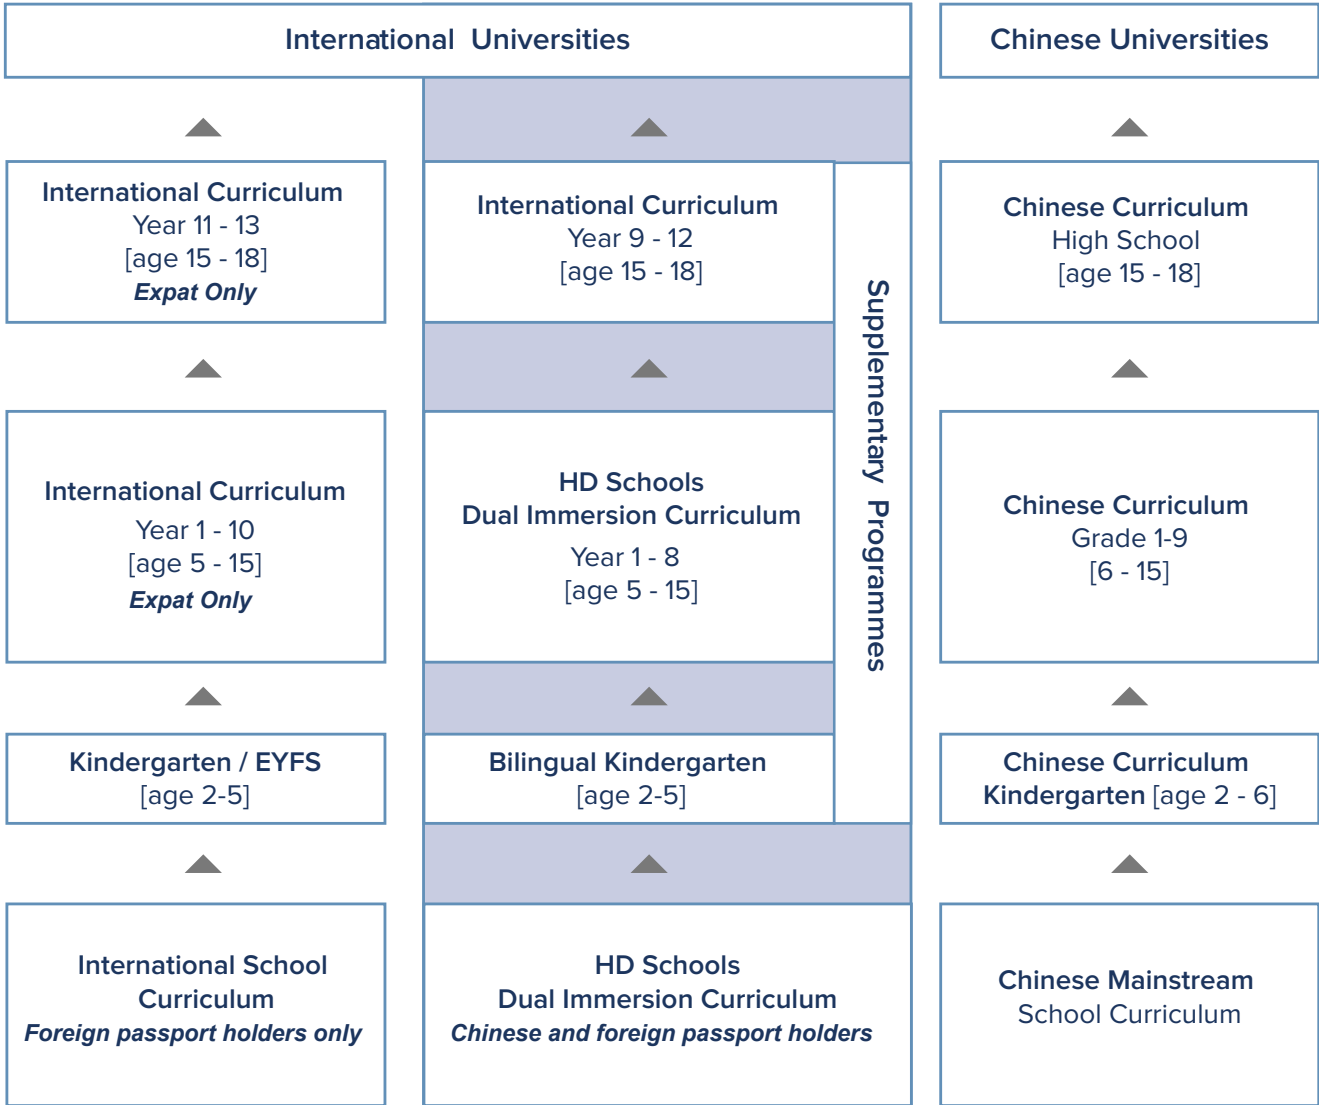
International Universities

Chinese Universities

International Curriculum
Year 11 - 13
[age 15 - 18]
Expat Only

International Curriculum
Year 9 - 12
[age 15 - 18]

Chinese Curriculum
High School
[age 15 - 18]

Supplementary Programmes

International Curriculum
Year 1 - 10
[age 5 - 15]
Expat Only

HD Schools
Dual Immersion Curriculum
Year 1 - 8
[age 5 - 15]

Chinese Curriculum
Grade 1-9
[6 - 15]

Kindergarten / EYFS
[age 2-5]

Bilingual Kindergarten
[age 2-5]

Chinese Curriculum
Kindergarten [age 2 - 6]

International School
Curriculum
Foreign passport holders only

HD Schools
Dual Immersion Curriculum
Chinese and foreign passport holders

Chinese Mainstream
School Curriculum